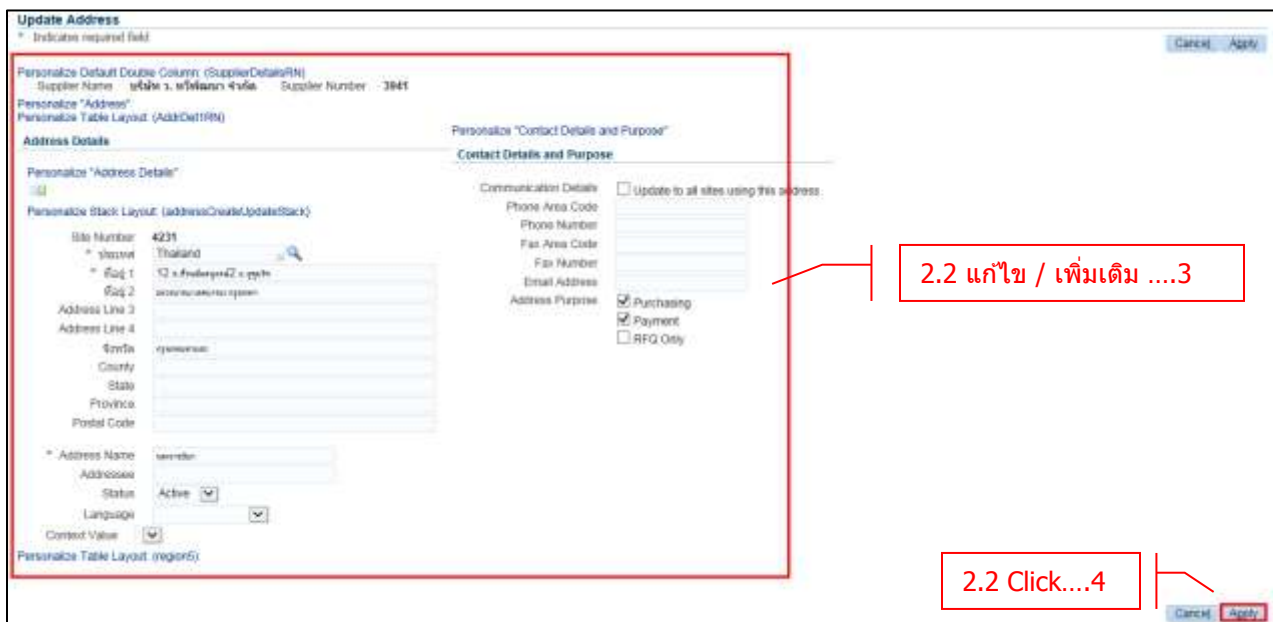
Update Address

* Indicates required field

Cancel Apply

Personalize Default Double Column: (SupplierDetailsRN)

Supplier Name บริษัท ว. ทวีพัฒนา จำกัด Supplier Number 3941

Personalize "Address"

Personalize Table Layout: (AddrDet1RN)

Address Details

Personalize "Address Details"

Personalize Stack Layout: (addressCreateUpdateStack)

Site Number 4231

* ประเทศ Thailand

* ที่อยู่ 1 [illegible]

ที่อยู่ 2 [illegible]

Address Line 3

Address Line 4

จังหวัด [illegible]

County

State

Province

Postal Code

* Address Name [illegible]

Addressee

Status Active

Language

Context Value

Personalize Table Layout: (region5)

Personalize "Contact Details and Purpose"

Contact Details and Purpose

Communication Details Update to all sites using this address

Phone Area Code

Phone Number

Fax Area Code

Fax Number

Email Address

Address Purpose Purchasing

Payment

RFQ Only

2.2 แก้ไข / เพิ่มเติม ....3

2.2 Click....4

Cancel Apply